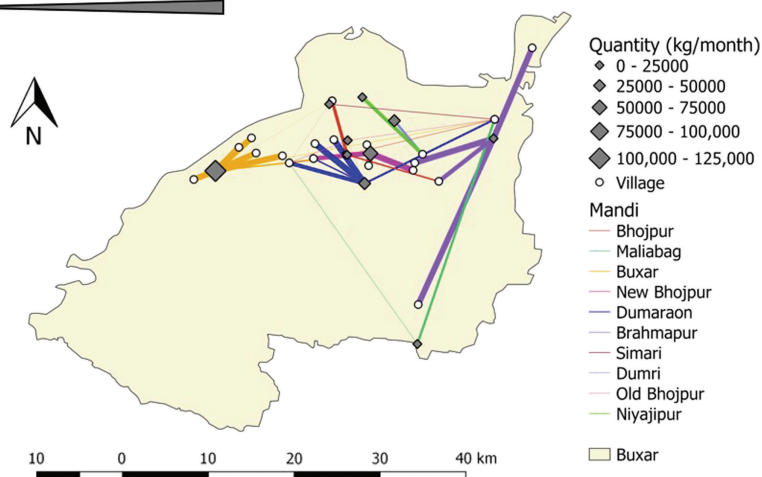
N

Quantity (kg/month)
0 - 25000
25000 - 50000
50000 - 75000
75000 - 100,000
100,000 - 125,000
Village

Mandi
Bhojpur
Maliabag
Buxar
New Bhojpur
Dumaraon
Brahmapur
Simari
Dumri
Old Bhojpur
Niyajipur

Buxar

10 0 10 20 30 40 km